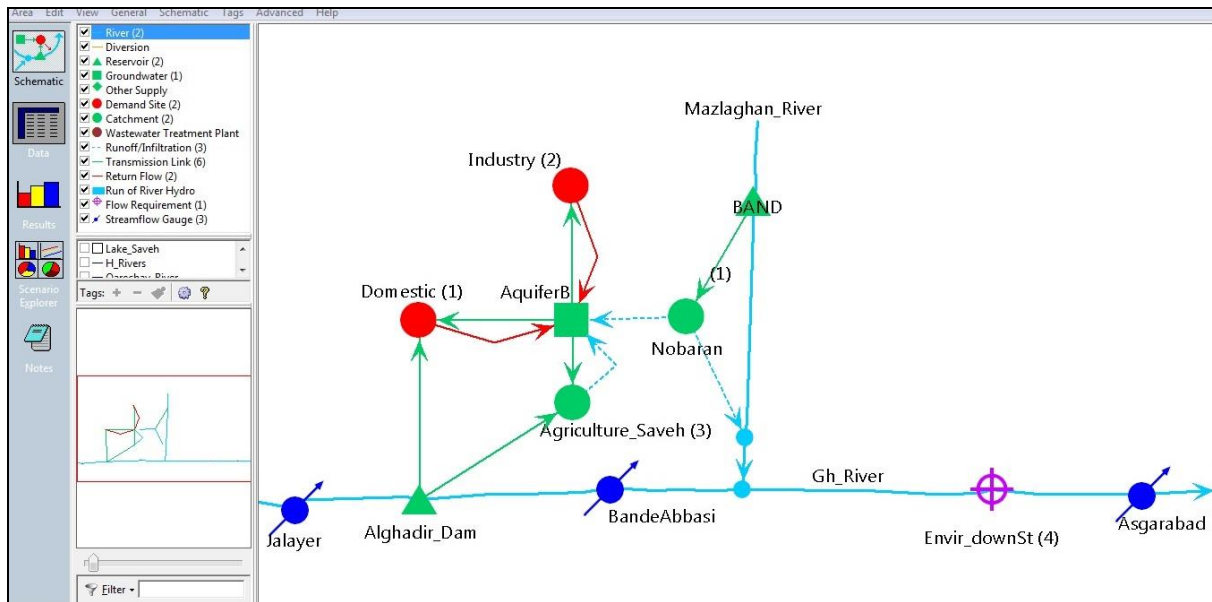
Area Edit View General Schematic Tags Advanced Help

Schematic

Data

Results

Scenario Explorer

Notes

River (2)
Diversion
Reservoir (2)
Groundwater (1)
Other Supply
Demand Site (2)
Catchment (2)
Wastewater Treatment Plant
Runoff/Infiltration (3)
Transmission Link (6)
Return Flow (2)
Run of River Hydro
Flow Requirement (1)
Streamflow Gauge (3)

Lake_Saveh
H_Rivers
Qarechay_River

Tags:

Filter

Mazlaghan_River

Industry (2)

BAND

(1)

Domestic (1)

AquiferB

Nobaran

Agriculture_Saveh (3)

Gh_River

Jalayer

Alghadir_Dam

BandeAbbasi

Envir_downSt (4)

Asgarabad